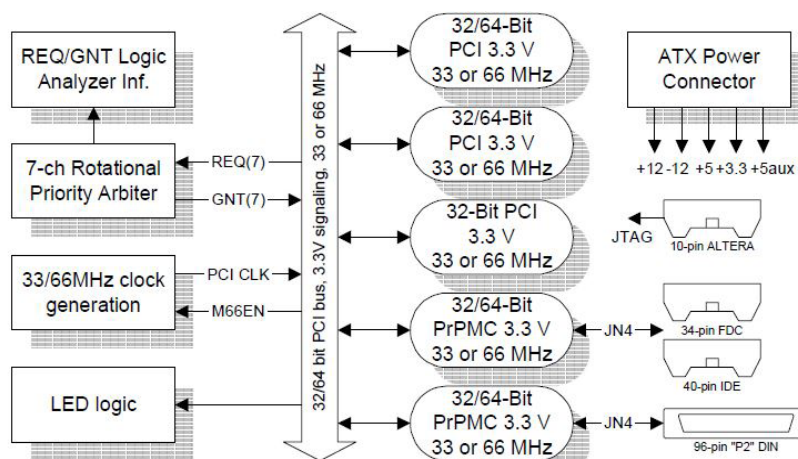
REQ/GNT Logic Analyzer Inf.

7-ch Rotational Priority Arbiter

REQ(7)

GNT(7)

33/66MHz clock generation

PCI CLK

M66EN

LED logic

32/64 bit PCI bus, 3.3V signaling, 33 or 66 MHz

32/64-Bit PCI 3.3 V 33 or 66 MHz

32/64-Bit PCI 3.3 V 33 or 66 MHz

32-Bit PCI 3.3 V 33 or 66 MHz

32/64-Bit PrPMC 3.3 V 33 or 66 MHz

32/64-Bit PrPMC 3.3 V 33 or 66 MHz

ATX Power Connector

+12 -12 +5 +3.3 +5aux

JTAG

10-pin ALTERA

JN4

34-pin FDC

40-pin IDE

JN4

96-pin "P2" DIN